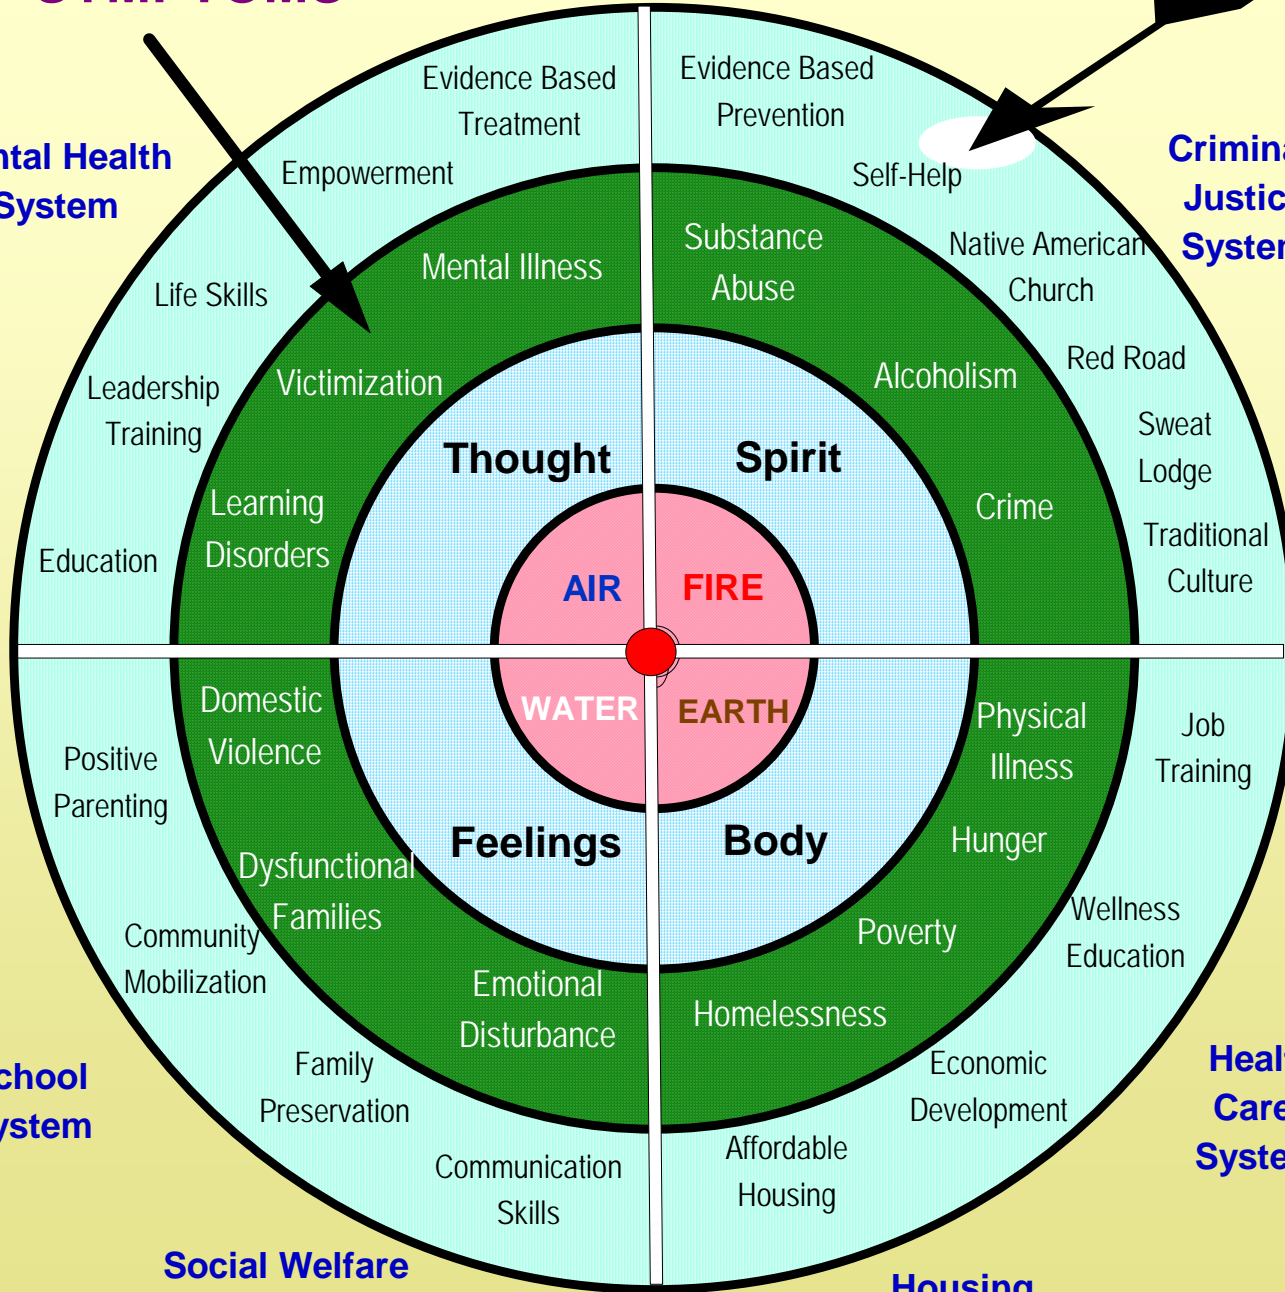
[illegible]

ntal Health
System

Crimina
Justic
Syster

Evidence Based Treatment

Empowerment

Evidence Based Prevention

Self-Help

Mental Illness

Substance Abuse

Native American Church

Life Skills

Victimization

Alcoholism

Red Road

Leadership Training

Thought

Spirit

Sweat Lodge

Learning Disorders

Crime

Traditional Culture

Education

AIR

FIRE

WATER

EARTH

Domestic Violence

Physical Illness

Job Training

Positive Parenting

Feelings

Body

Hunger

Dysfunctional Families

Wellness Education

Community Mobilization

Poverty

Emotional Disturbance

Homelessness

chool
ystem

Family Preservation

Economic Development

Heal
Care
Syste

Communication Skills

Affordable Housing

Social Welfare

Housing